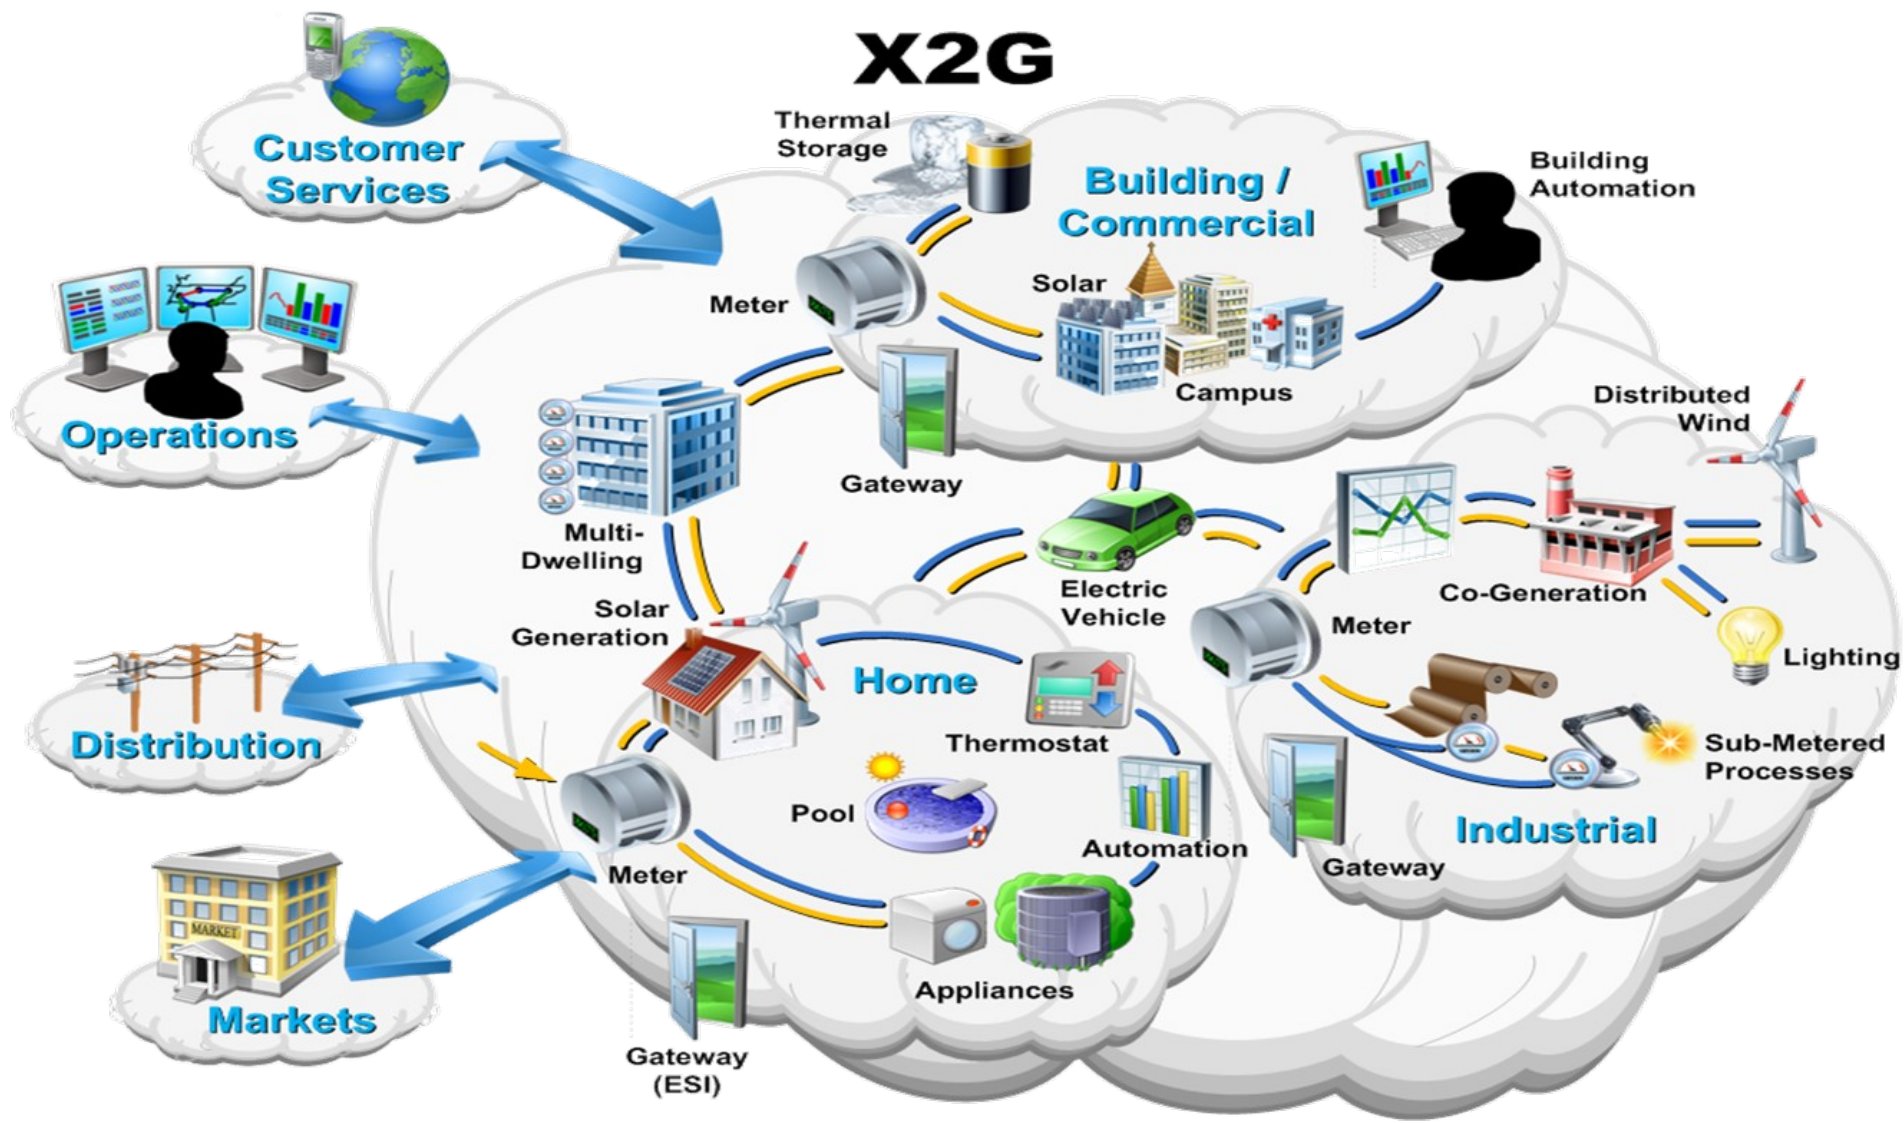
X2G

Customer Services

Operations

Distribution

Markets

Thermal Storage

Building / Commercial

Building Automation

Meter

Solar

Campus

Gateway

Multi-Dwelling

Distributed Wind

Electric Vehicle

Co-Generation

Solar Generation

Meter

Lighting

Home

Thermostat

Sub-Metered Processes

Pool

Automation

Industrial

Meter

Gateway

Appliances

Gateway (ESI)